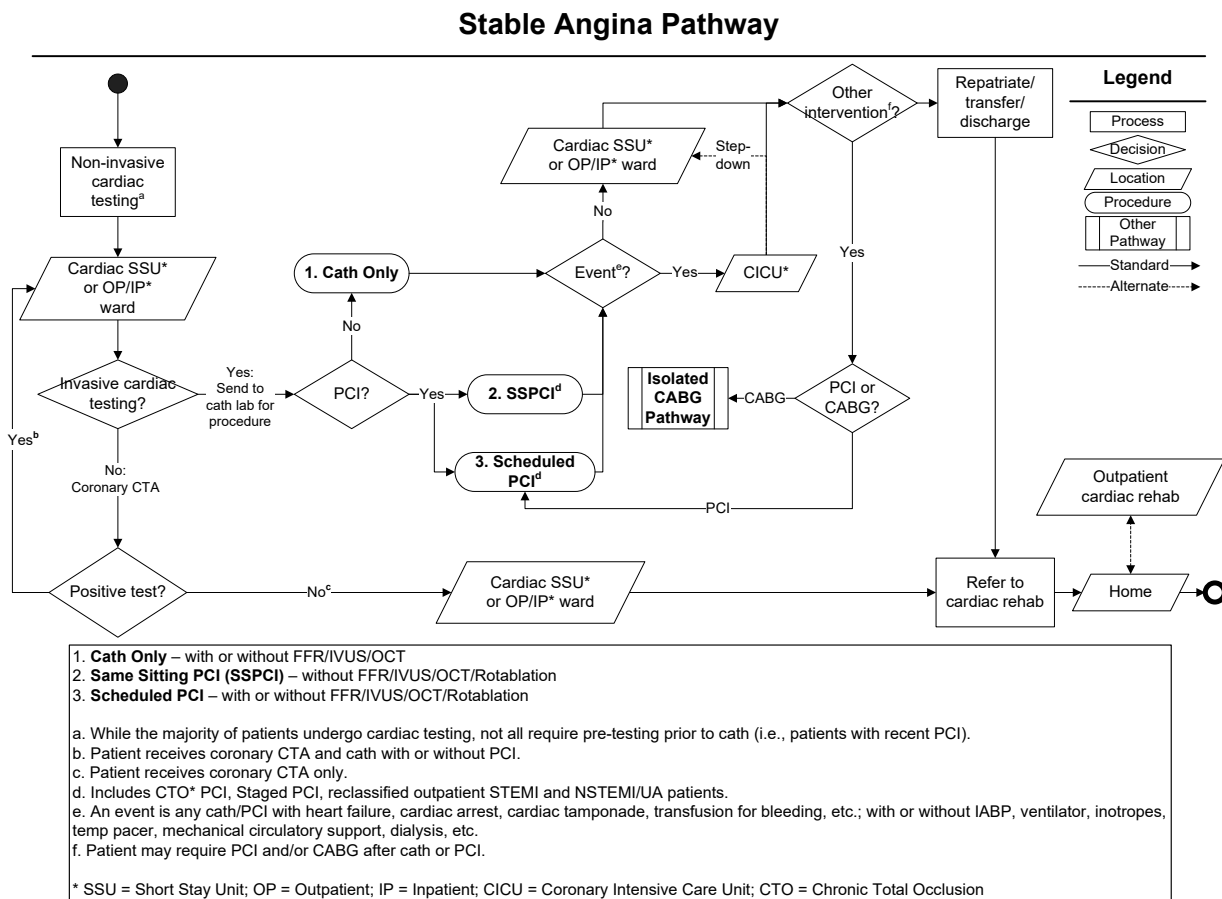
Stable Angina Pathway

Non-invasive cardiac testing$^{a}$

Cardiac SSU* or OP/IP* ward

Invasive cardiac testing?

Yes: Send to cath lab for procedure

No: Coronary CTA

Yes$^{b}$

Positive test?

No$^{c}$

Cardiac SSU* or OP/IP* ward

PCI?

No

1. Cath Only

Yes

2. SSPCI$^{d}$

3. Scheduled PCI$^{d}$

Event$^{e}$?

Yes

CICU*

No

Cardiac SSU* or OP/IP* ward

Step-down

Other intervention$^{f}$?

Yes

PCI or CABG?

CABG

Isolated CABG Pathway

PCI

Repatriate/ transfer/ discharge

Refer to cardiac rehab

Home

Outpatient cardiac rehab

Legend

Process

Decision

Location

Procedure

Other Pathway

Standard

Alternate

1. Cath Only – with or without FFR/IVUS/OCT
2. Same Sitting PCI (SSPCI) – without FFR/IVUS/OCT/Rotablation
3. Scheduled PCI – with or without FFR/IVUS/OCT/Rotablation

a. While the majority of patients undergo cardiac testing, not all require pre-testing prior to cath (i.e., patients with recent PCI).
b. Patient receives coronary CTA and cath with or without PCI.
c. Patient receives coronary CTA only.
d. Includes CTO* PCI, Staged PCI, reclassified outpatient STEMI and NSTEMI/UA patients.
e. An event is any cath/PCI with heart failure, cardiac arrest, cardiac tamponade, transfusion for bleeding, etc.; with or without IABP, ventilator, inotropes, temp pacer, mechanical circulatory support, dialysis, etc.
f. Patient may require PCI and/or CABG after cath or PCI.

* SSU = Short Stay Unit; OP = Outpatient; IP = Inpatient; CICU = Coronary Intensive Care Unit; CTO = Chronic Total Occlusion